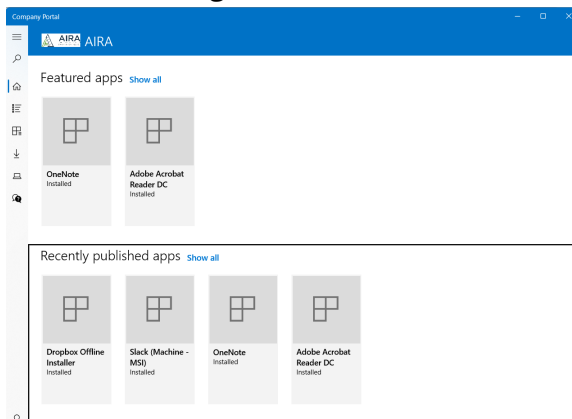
Company Portal

AIRA AIRA

Featured apps Show all

OneNote
Installed

Adobe Acrobat Reader DC
Installed

Recently published apps Show all

Dropbox Offline Installer
Installed

Slack (Machine - MSI)
Installed

OneNote
Installed

Adobe Acrobat Reader DC
Installed